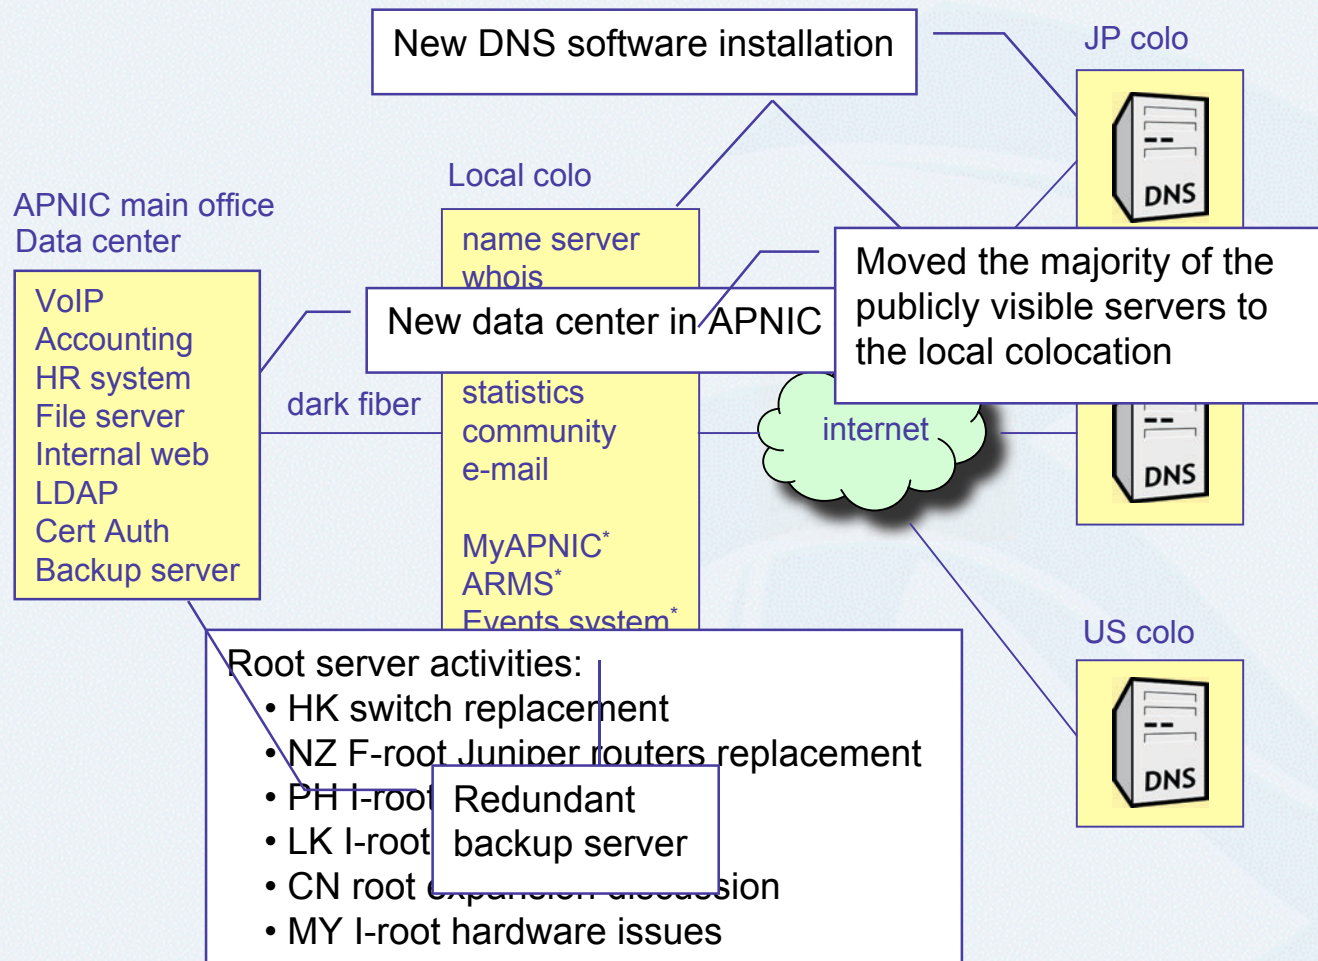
New DNS software installation

JP colo

DNS

Local colo

name server
whois

APNIC main office
Data center

VoIP
Accounting
HR system
File server
Internal web
LDAP
Cert Auth
Backup server

New data center in APNIC

Moved the majority of the publicly visible servers to the local colocation

dark fiber

statistics
community
e-mail

MyAPNIC*
ARMS*
Events system*

internet

DNS

US colo

DNS

Root server activities:
• HK switch replacement
• NZ F-root Juniper routers replacement
• PH I-root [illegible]
• LK I-root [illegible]
• CN root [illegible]sion
• MY I-root hardware issues

Redundant backup server